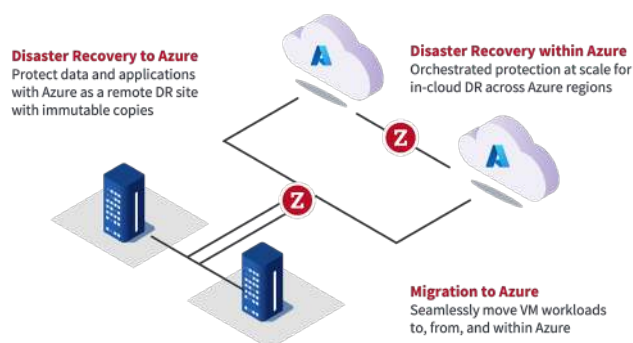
Disaster Recovery to Azure
Protect data and applications with Azure as a remote DR site with immutable copies

Disaster Recovery within Azure
Orchestrated protection at scale for in-cloud DR across Azure regions

Z

Z

Migration to Azure
Seamlessly move VM workloads to, from, and within Azure